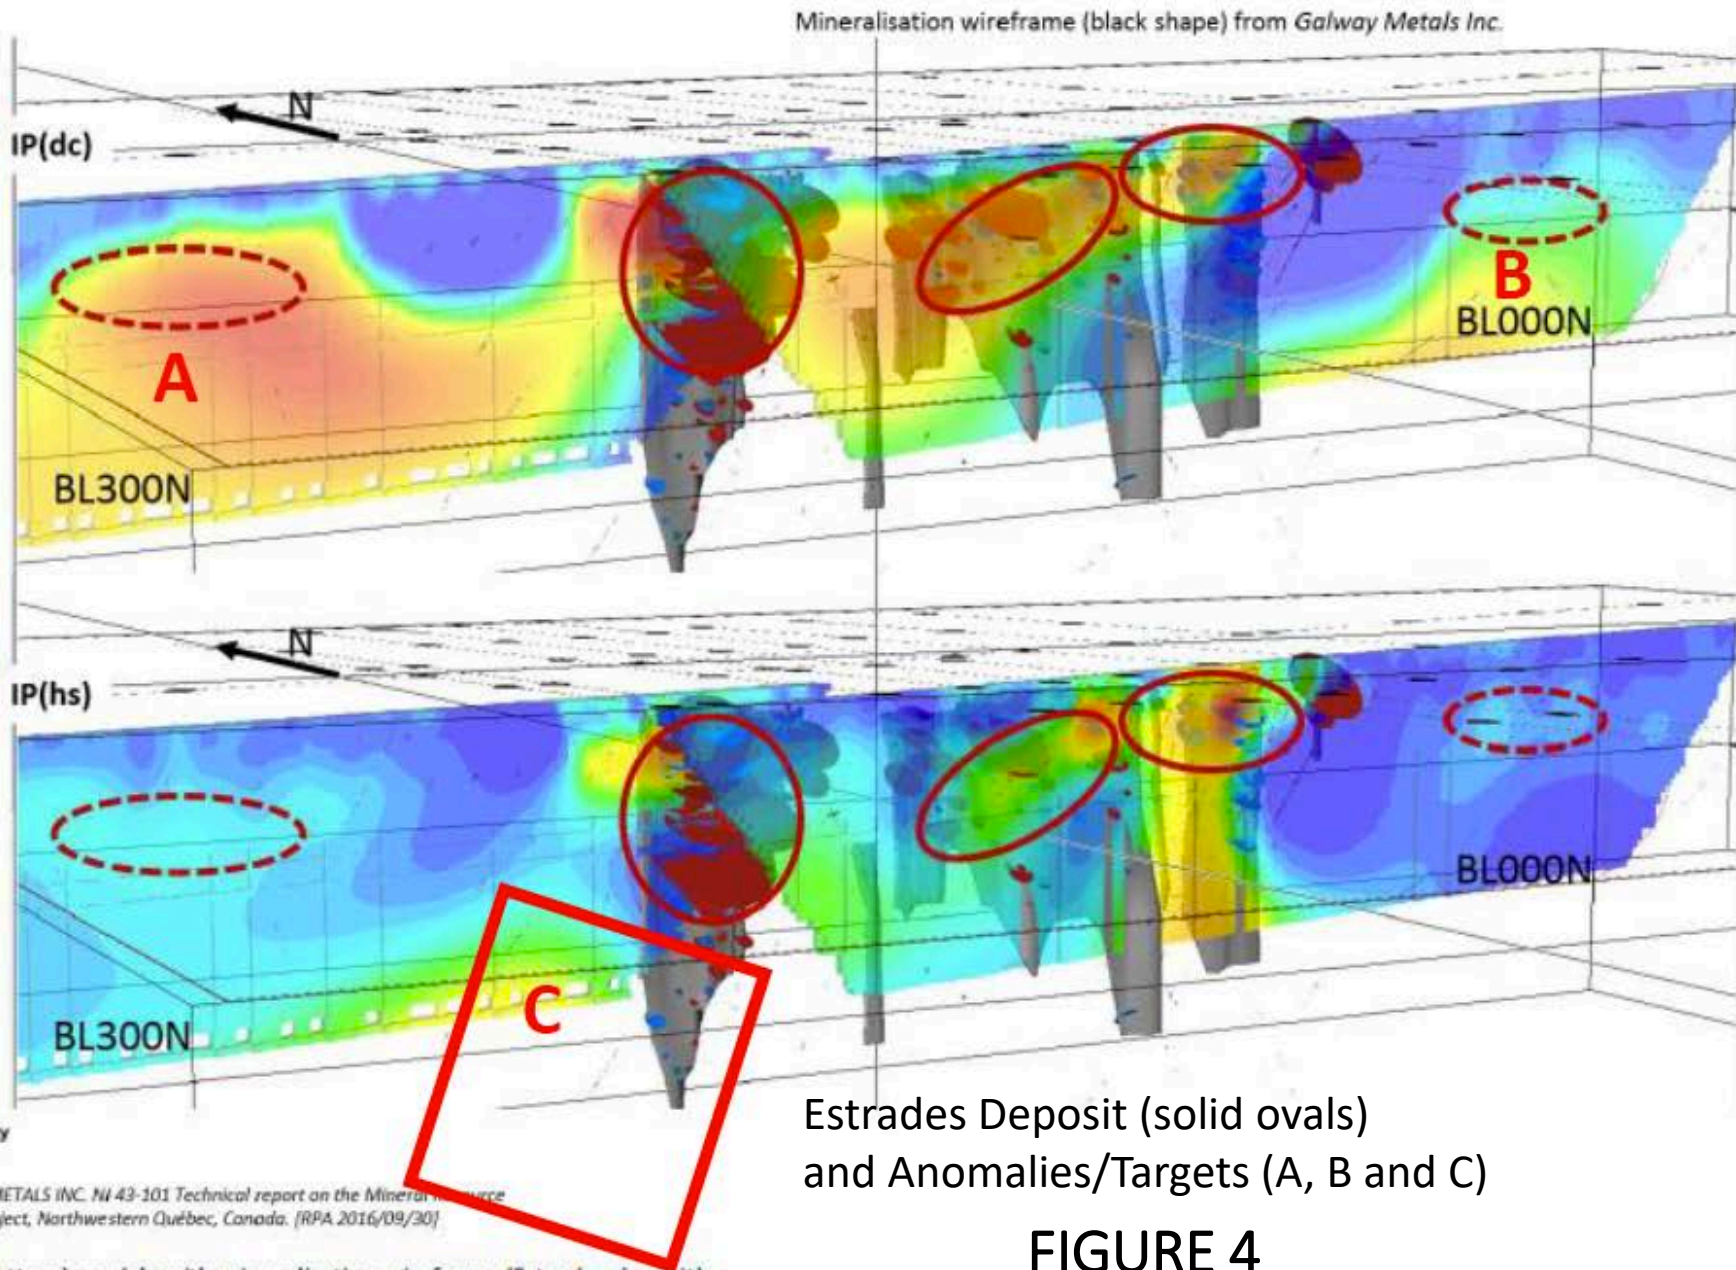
Mineralisation wireframe (black shape) from Galway Metals Inc.

N

IP(dc)

A

B

BL000N

BL300N

N

IP(hs)

BL000N

C

BL300N

ETALS INC. NI 43-101 Technical report on the Minera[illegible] ...rce
ject, Northwestern Québec, Canada. (RPA 2016/09/30)

Estrades Deposit (solid ovals)
and Anomalies/Targets (A, B and C)

FIGURE 4